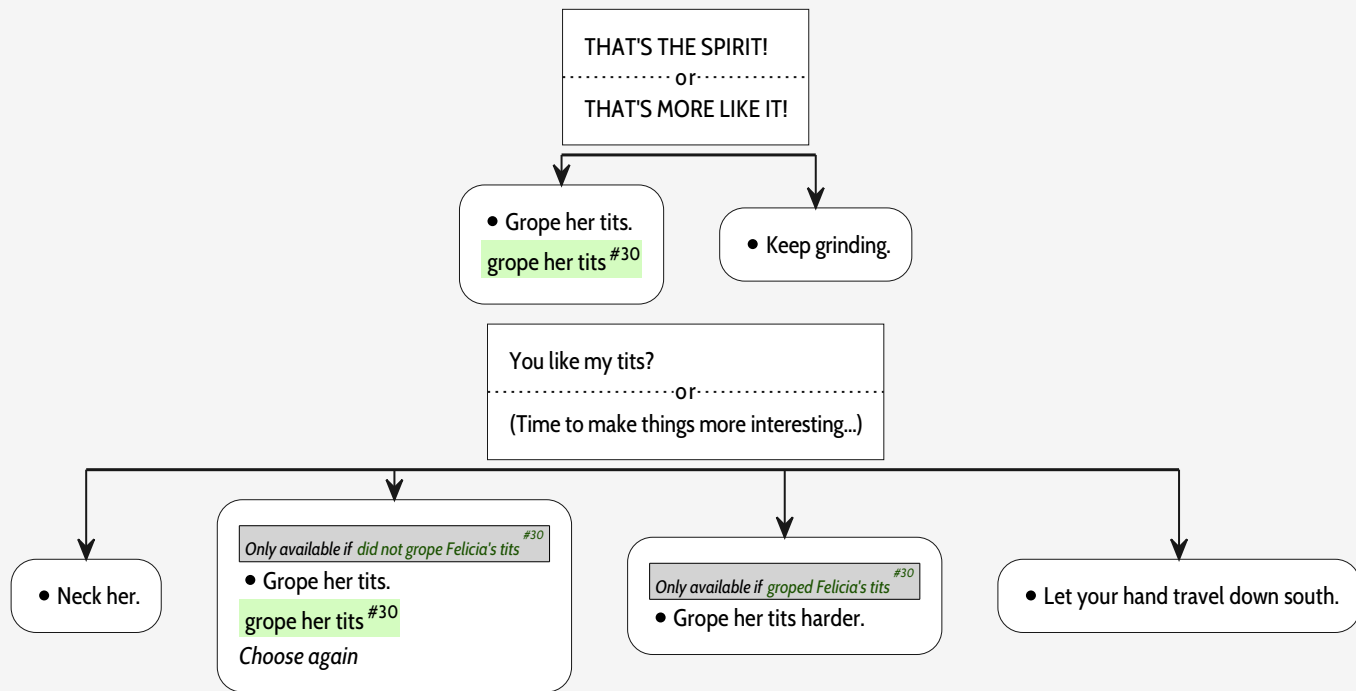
THAT'S THE SPIRIT!
or
THAT'S MORE LIKE IT!

• Grope her tits.
grope her tits $^{\#30}$

• Keep grinding.

You like my tits?
or
(Time to make things more interesting...)

• Neck her.

Only available if did not grope Felicia's tits $^{\#30}$
• Grope her tits.
grope her tits $^{\#30}$
Choose again

Only available if groped Felicia's tits $^{\#30}$
• Grope her tits harder.

• Let your hand travel down south.